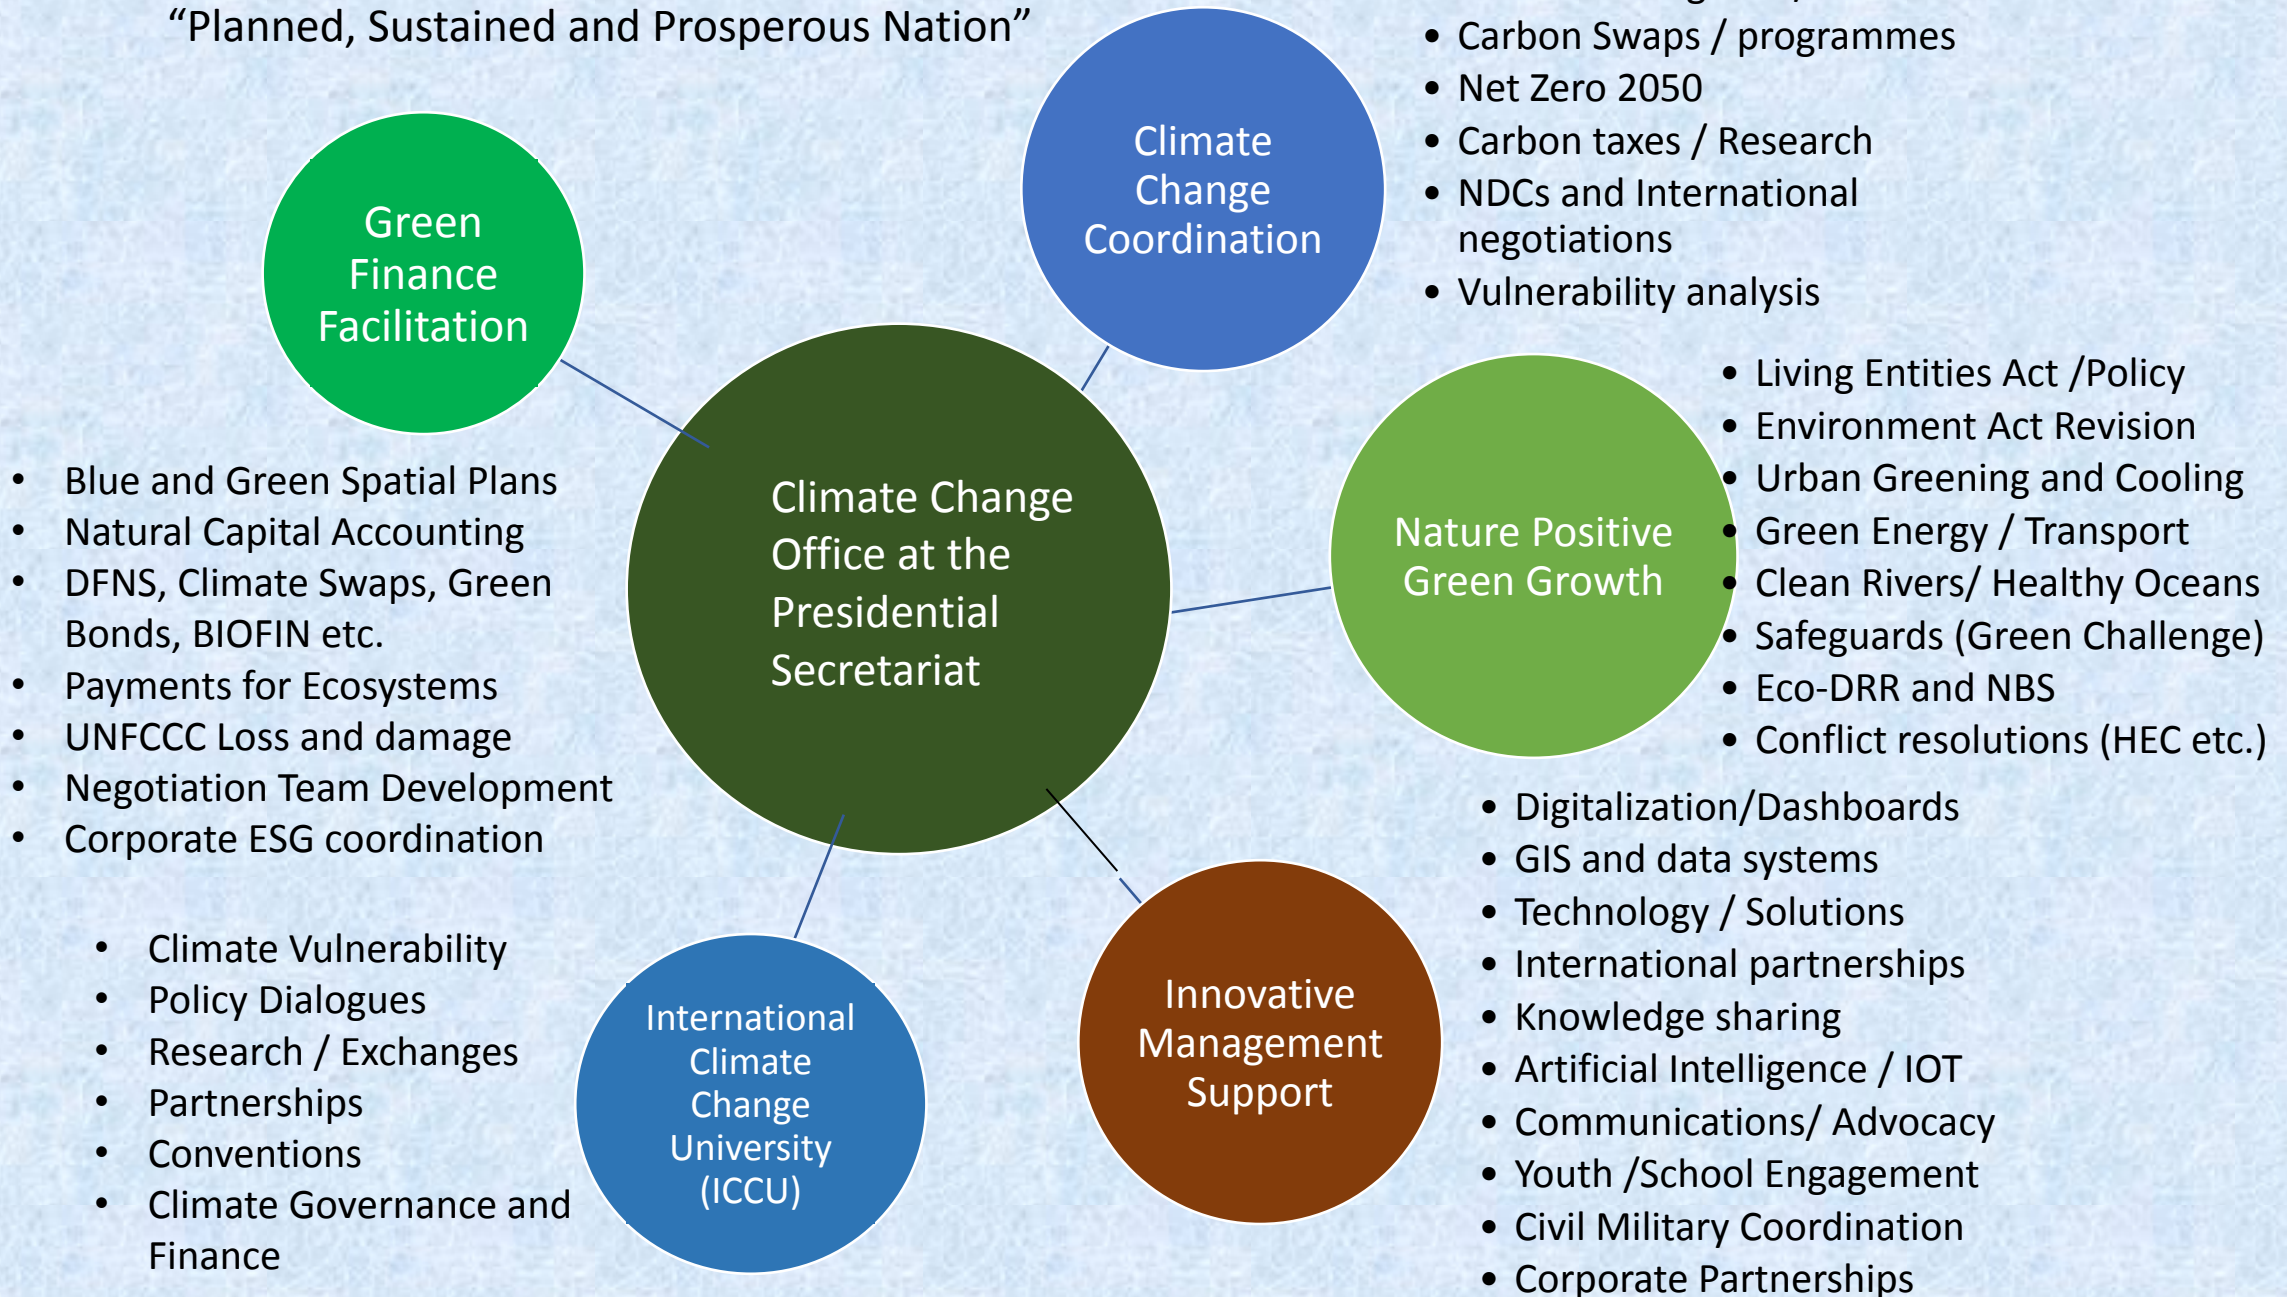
“Planned, Sustained and Prosperous Nation”

Green Finance Facilitation

Climate Change Coordination

- Carbon Swaps / programmes
- Net Zero 2050
- Carbon taxes / Research
- NDCs and International negotiations
- Vulnerability analysis

Climate Change Office at the Presidential Secretariat

- Blue and Green Spatial Plans
- Natural Capital Accounting
- DFNS, Climate Swaps, Green Bonds, BIOFIN etc.
- Payments for Ecosystems
- UNFCCC Loss and damage
- Negotiation Team Development
- Corporate ESG coordination

Nature Positive Green Growth

- Living Entities Act /Policy
- Environment Act Revision
- Urban Greening and Cooling
- Green Energy / Transport
- Clean Rivers/ Healthy Oceans
- Safeguards (Green Challenge)
- Eco-DRR and NBS
- Conflict resolutions (HEC etc.)

- Digitalization/Dashboards
- GIS and data systems
- Technology / Solutions
- International partnerships
- Knowledge sharing
- Artificial Intelligence / IOT
- Communications/ Advocacy
- Youth /School Engagement
- Civil Military Coordination
- Corporate Partnerships

Innovative Management Support

International Climate Change University (ICCU)

- Climate Vulnerability
- Policy Dialogues
- Research / Exchanges
- Partnerships
- Conventions
- Climate Governance and Finance